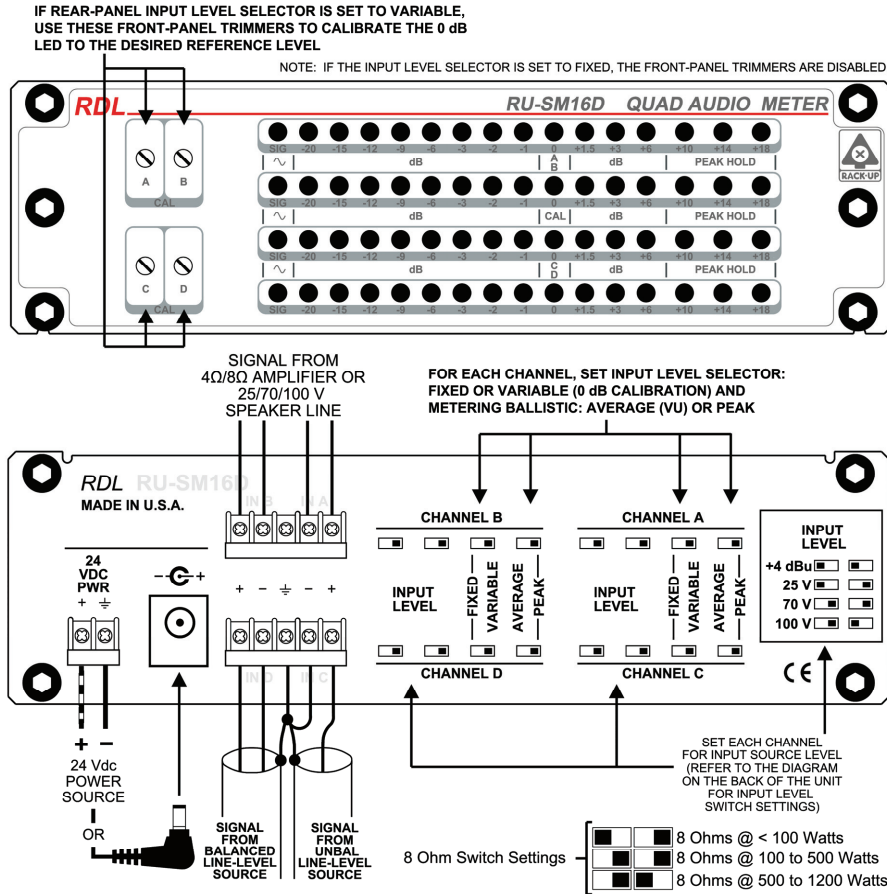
IF REAR-PANEL INPUT LEVEL SELECTOR IS SET TO VARIABLE, USE THESE FRONT-PANEL TRIMMERS TO CALIBRATE THE 0 dB LED TO THE DESIRED REFERENCE LEVEL

NOTE: IF THE INPUT LEVEL SELECTOR IS SET TO FIXED, THE FRONT-PANEL TRIMMERS ARE DISABLED

RDL

RU-SM16D QUAD AUDIO METER

A B CAL

C D CAL

RACK-UP

SIG -20 -15 -12 -9 -6 -3 -2 -1 0 +1.5 +3 +6 +10 +14 +18
∿ dB A B dB PEAK HOLD

SIG -20 -15 -12 -9 -6 -3 -2 -1 0 +1.5 +3 +6 +10 +14 +18
∿ dB CAL dB PEAK HOLD

SIG -20 -15 -12 -9 -6 -3 -2 -1 0 +1.5 +3 +6 +10 +14 +18
∿ dB C D dB PEAK HOLD

SIG -20 -15 -12 -9 -6 -3 -2 -1 0 +1.5 +3 +6 +10 +14 +18

SIGNAL FROM 4Ω/8Ω AMPLIFIER OR 25/70/100 V SPEAKER LINE

FOR EACH CHANNEL, SET INPUT LEVEL SELECTOR: FIXED OR VARIABLE (0 dB CALIBRATION) AND METERING BALLISTIC: AVERAGE (VU) OR PEAK

RDL RU-SM16D

MADE IN U.S.A.

IN B IN A

24 VDC PWR
+ ⏚

– ⊖ +

+ – ⏚ – +

IN D IN C

CHANNEL B

INPUT LEVEL

FIXED VARIABLE AVERAGE PEAK

CHANNEL D

CHANNEL A

INPUT LEVEL

FIXED VARIABLE AVERAGE PEAK

CHANNEL C

INPUT LEVEL

+4 dBu
25 V
70 V
100 V

CE

+ –

24 Vdc POWER SOURCE

OR

SIGNAL FROM BALANCED LINE-LEVEL SOURCE

SIGNAL FROM UNBAL LINE-LEVEL SOURCE

SET EACH CHANNEL FOR INPUT SOURCE LEVEL (REFER TO THE DIAGRAM ON THE BACK OF THE UNIT FOR INPUT LEVEL SWITCH SETTINGS)

8 Ohm Switch Settings

8 Ohms @ < 100 Watts
8 Ohms @ 100 to 500 Watts
8 Ohms @ 500 to 1200 Watts